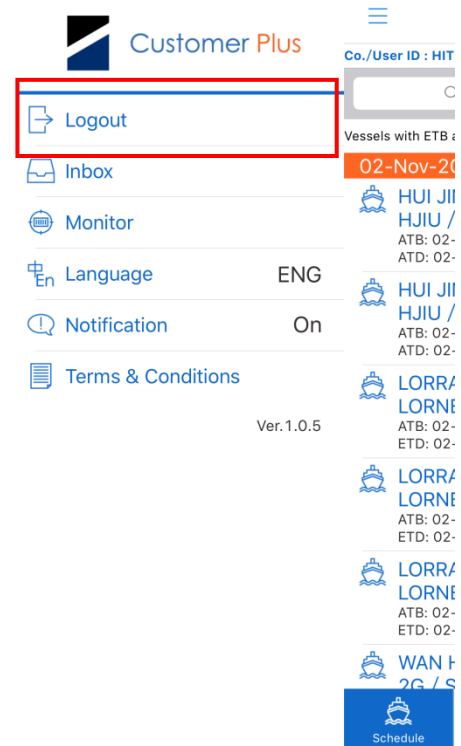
Customer Plus

Logout

Inbox

Monitor

Language ENG

Notification On

Terms & Conditions

Ver.1.0.5

Co./User ID : HIT

Vessels with ETB a

02-Nov-20

HUI JI
HJIU /
ATB: 02-
ATD: 02-

HUI JI
HJIU /
ATB: 02-
ATD: 02-

LORRA
LORNE
ATB: 02-
ETD: 02-

LORRA
LORNE
ATB: 02-
ETD: 02-

LORRA
LORNE
ATB: 02-
ETD: 02-

WAN H
2G / S

Schedule